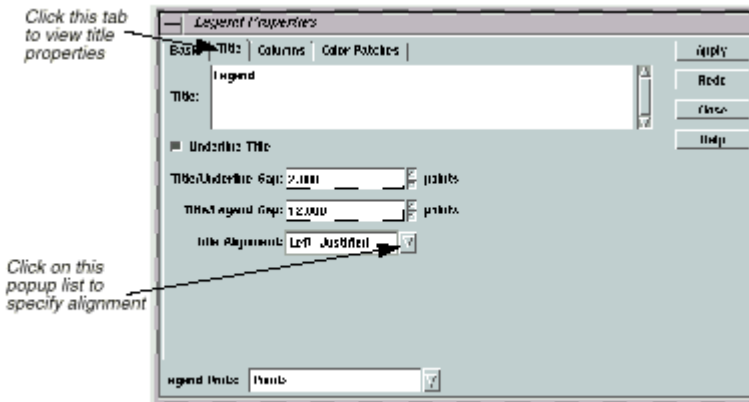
Click this tab to view title properties

Legend Properties

Basic | Title | Columns | Color Patches

Apply

Redo

Close

Help

Title: Legend

Underline Title

Title/Underline Gap: 2.000 points

Title/Legend Gap: 12.000 points

Title Alignment: Left Justified

Click on this popup list to specify alignment

Legend Units: Points